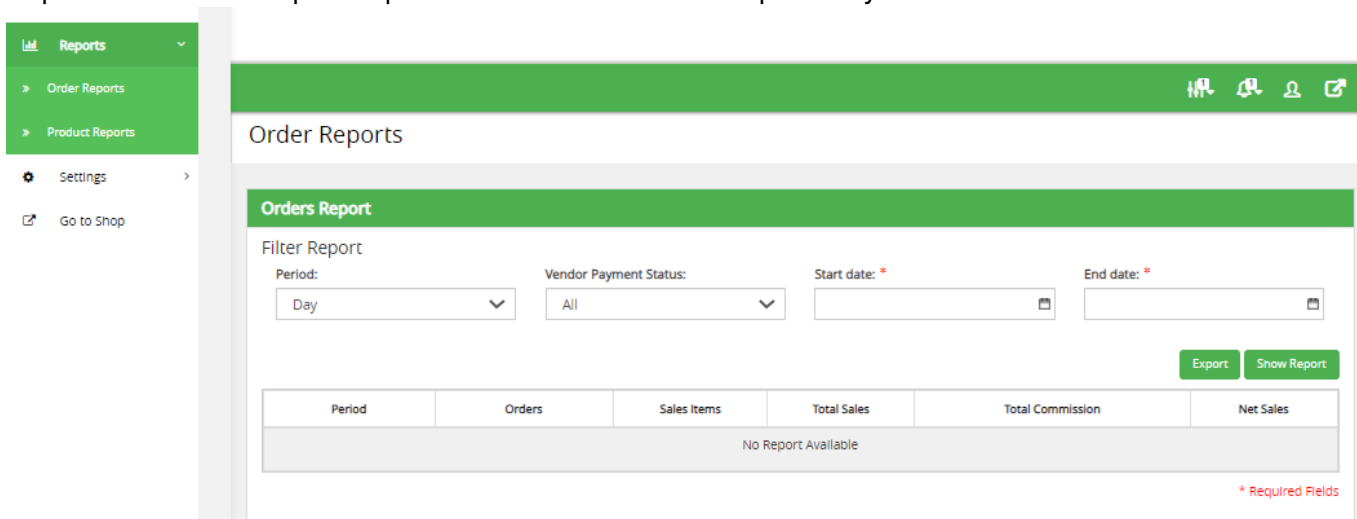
Reports

» Order Reports

» Product Reports

Settings

Go to Shop

Order Reports

Orders Report

Filter Report

Period:

Day

Vendor Payment Status:

All

Start date: *

End date: *

Export

Show Report

| Period | Orders | Sales Items | Total Sales | Total Commission | Net Sales |
|---|---|---|---|---|---|
| No Report Available | | | | | |

* Required Fields